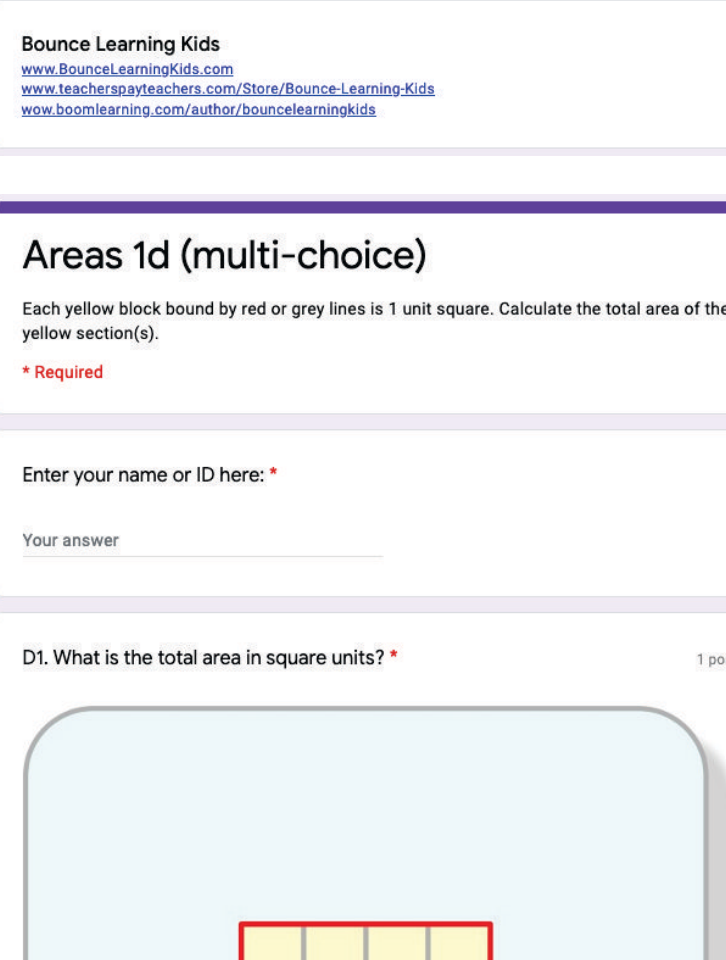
Bounce Learning Kids
www.BounceLearningKids.com
www.teacherspayteachers.com/Store/Bounce-Learning-Kids
wow.boomlearning.com/author/bouncelearningkids

Areas 1d (multi-choice)

Each yellow block bound by red or grey lines is 1 unit square. Calculate the total area of the yellow section(s).

* Required

Enter your name or ID here: *

Your answer

D1. What is the total area in square units? *

1 po